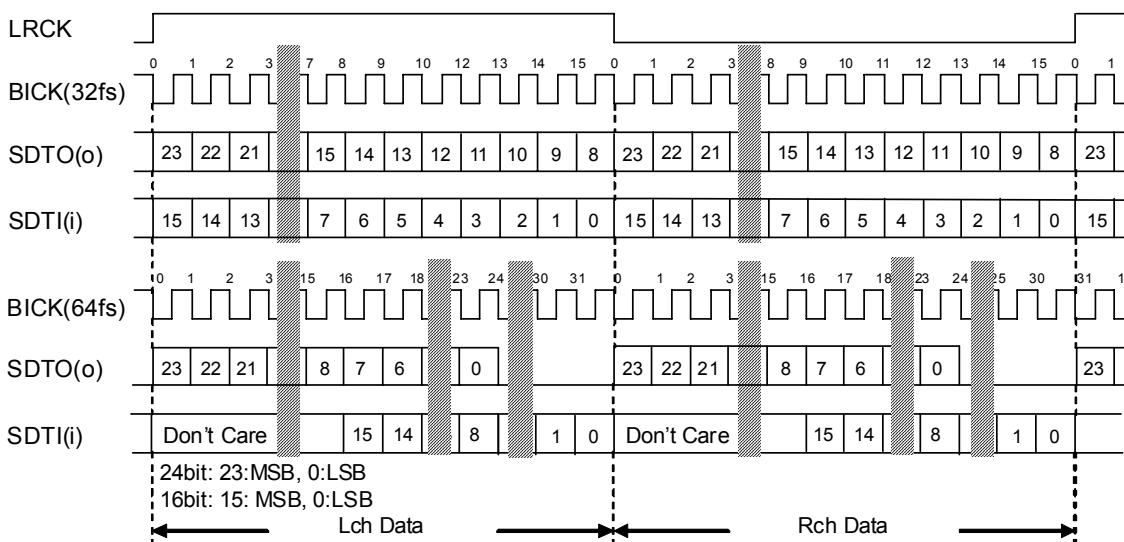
LRCK

BICK(32fs)
0 1 2 3 7 8 9 10 12 13 14 15 0 1 2 3 8 9 10 11 12 13 14 15 0 1

SDTO(o)
23 22 21 15 14 13 12 11 10 9 8 23 22 21 15 14 13 12 11 10 9 8 23

SDTI(i)
15 14 13 7 6 5 4 3 2 1 0 15 14 13 7 6 5 4 3 2 1 0 15

BICK(64fs)
0 1 2 3 15 16 17 18 23 24 30 31 0 1 2 3 15 16 17 18 23 24 25 30 31 1

SDTO(o)
23 22 21 8 7 6 0 23 22 21 8 7 6 0 23

SDTI(i)
Don't Care 15 14 8 1 0 Don't Care 15 14 8 1 0

24bit: 23:MSB, 0:LSB
16bit: 15: MSB, 0:LSB

Lch Data

Rch Data